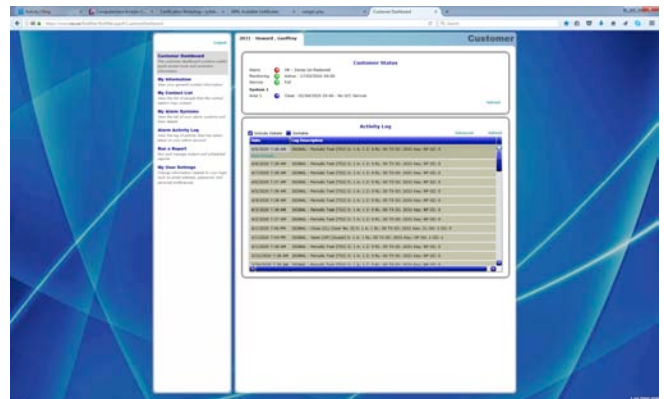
Customer

Logout

Customer Dashboard

My Information

My Contact List

My Alarm Systems

Alarm Activity Log

Run a Report

My User Settings

2611 - Howard , Geoffrey

Customer Status

Alarm: OK - Delay On Restored
Monitoring: Active
Service: Full

Activity Log

Date
Log Description

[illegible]